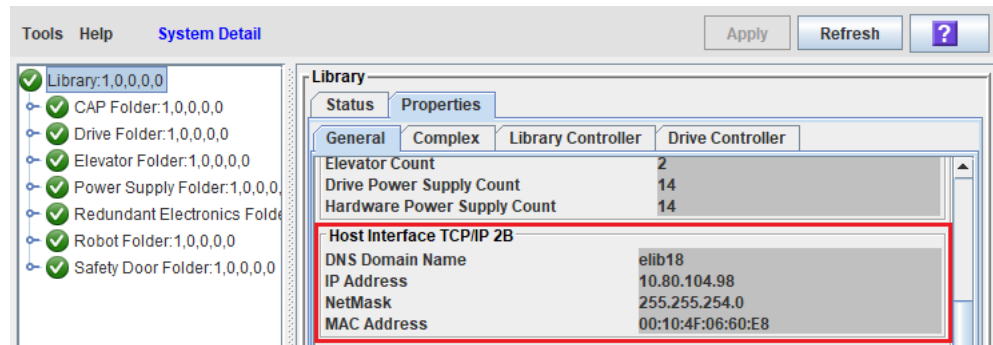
Tools Help System Detail

Apply Refresh ?

Library:1,0,0,0,0
CAP Folder:1,0,0,0,0
Drive Folder:1,0,0,0,0
Elevator Folder:1,0,0,0,0
Power Supply Folder:1,0,0,0,
Redundant Electronics Folde
Robot Folder:1,0,0,0,0
Safety Door Folder:1,0,0,0,0

Library
Status Properties
General Complex Library Controller Drive Controller

| | |
|---|---|
| Elevator Count | 2 |
| Drive Power Supply Count | 14 |
| Hardware Power Supply Count | 14 |

Host Interface TCP/IP 2B

| | |
|---|---|
| DNS Domain Name | elib18 |
| IP Address | 10.80.104.98 |
| NetMask | 255.255.254.0 |
| MAC Address | 00:10:4F:06:60:E8 |